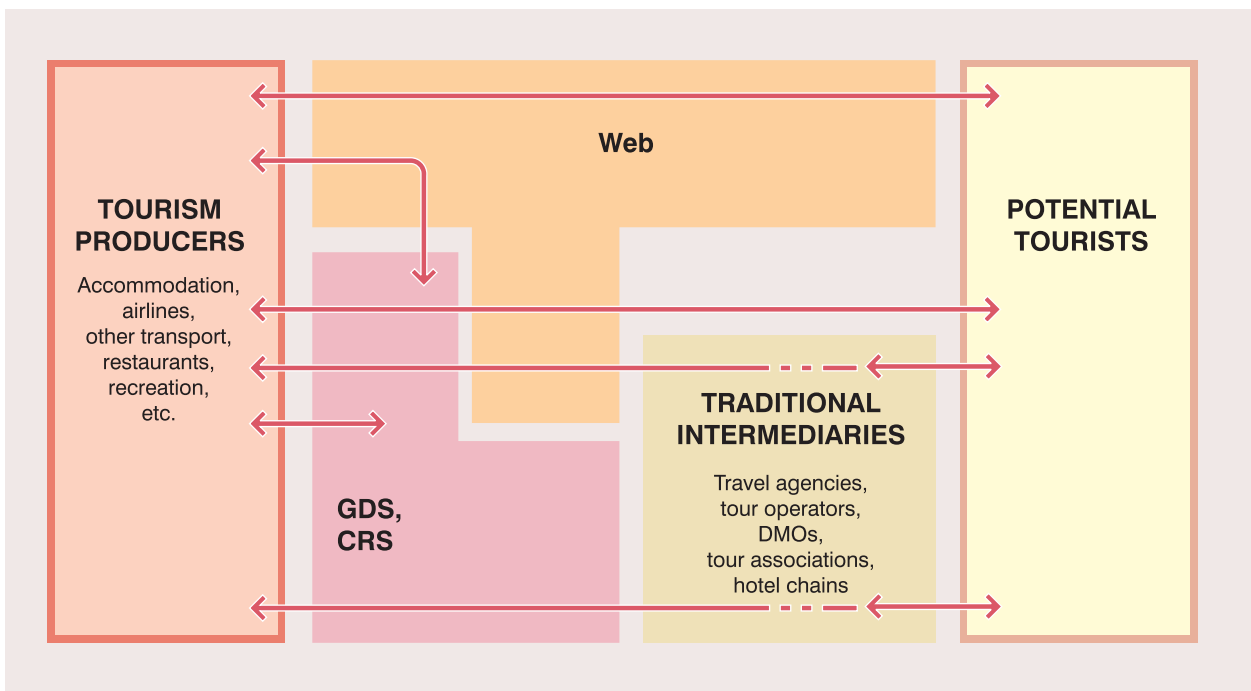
TOURISM PRODUCERS

Accommodation, airlines, other transport, restaurants, recreation, etc.

Web

GDS, CRS

TRADITIONAL INTERMEDIARIES

Travel agencies, tour operators, DMOs, tour associations, hotel chains

POTENTIAL TOURISTS